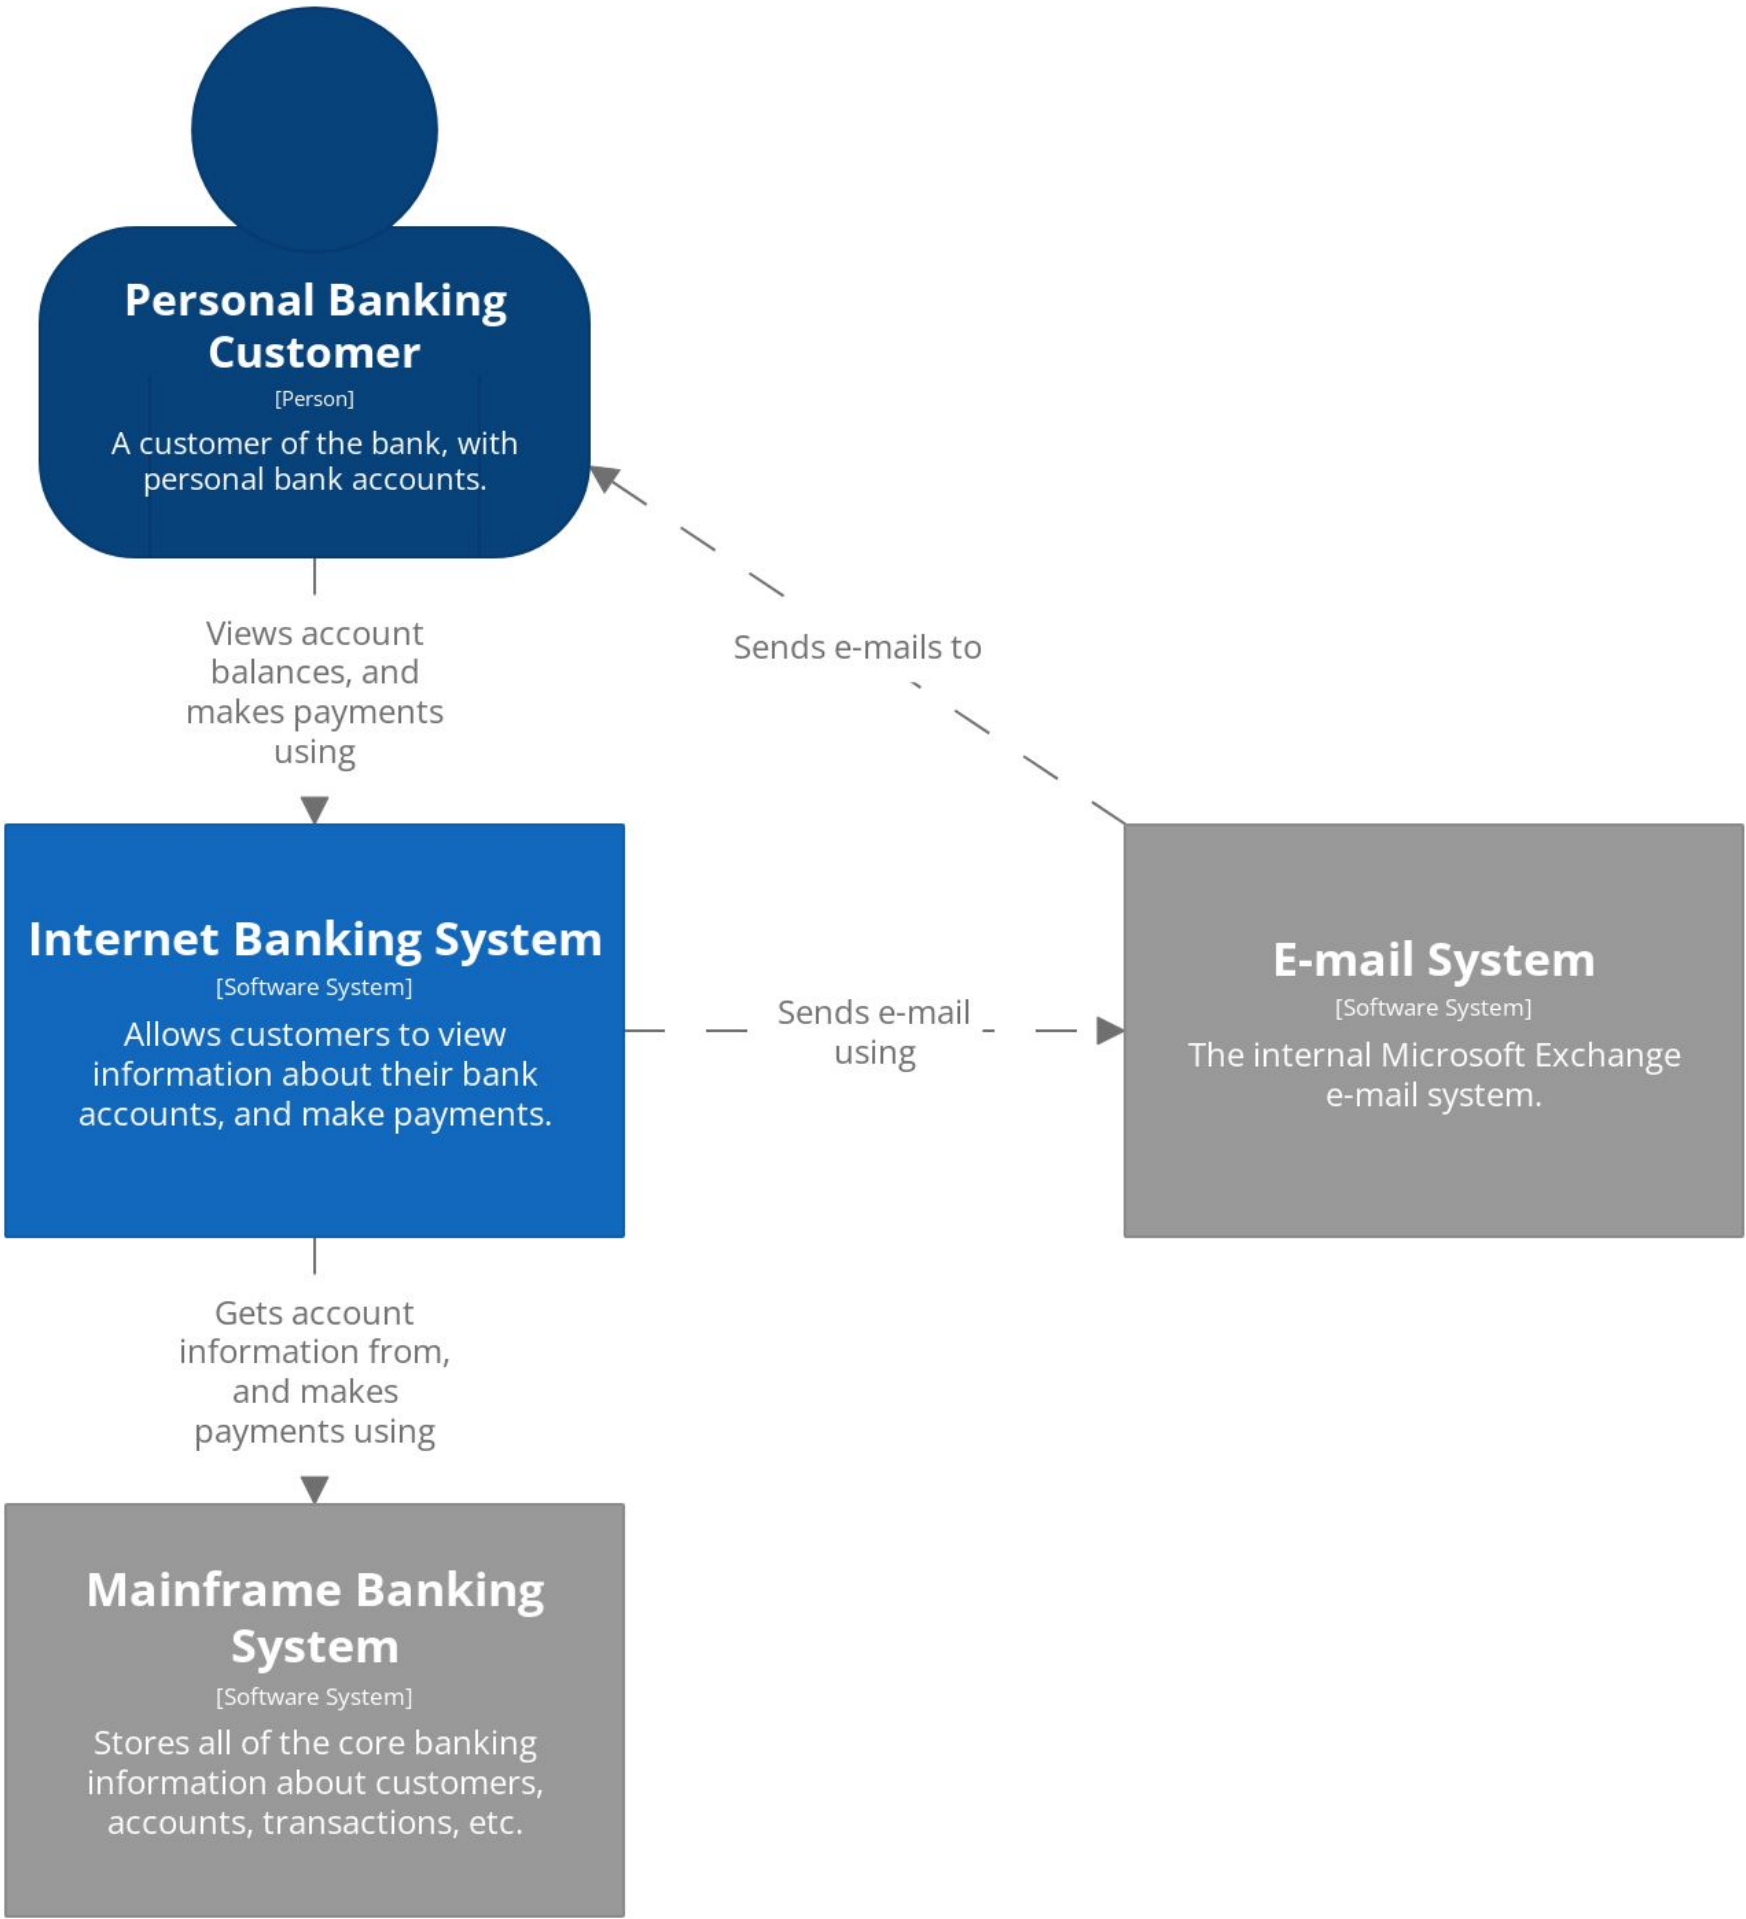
Personal Banking Customer
[Person]
A customer of the bank, with personal bank accounts.

Views account balances, and makes payments using

Sends e-mails to

Internet Banking System
[Software System]
Allows customers to view information about their bank accounts, and make payments.

Sends e-mail using

E-mail System
[Software System]
The internal Microsoft Exchange e-mail system.

Gets account information from, and makes payments using

Mainframe Banking System
[Software System]
Stores all of the core banking information about customers, accounts, transactions, etc.